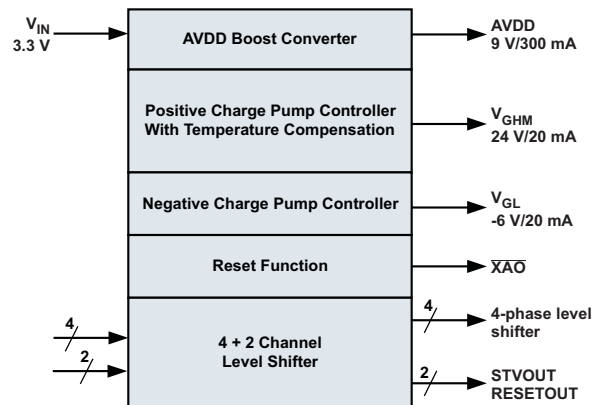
$V_{IN}$
3.3 V

AVDD Boost Converter

AVDD
9 V/300 mA

Positive Charge Pump Controller
With Temperature Compensation

$V_{GHM}$
24 V/20 mA

Negative Charge Pump Controller

$V_{GL}$
-6 V/20 mA

Reset Function

$\overline{XAO}$

4
2

4 + 2 Channel
Level Shifter

4
4-phase level shifter

2
STVOUT
RESETOUT